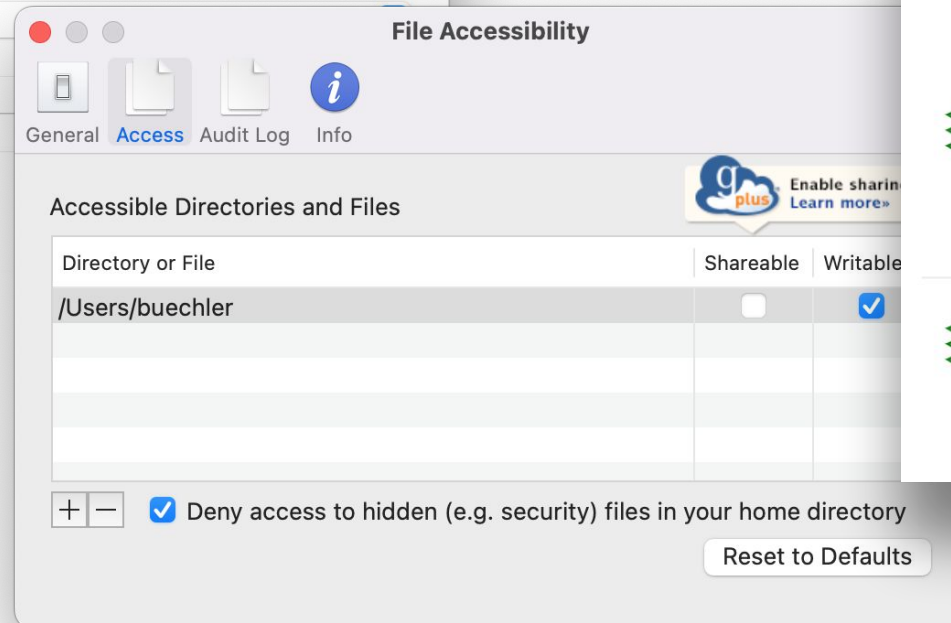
File Accessibility

General Access Audit Log Info

plus Enable sharin Learn more»

Accessible Directories and Files

| Directory or File | Shareable | Writable |
|---|---|---|
| /Users/buechler | ☐ | ☑ |
| | | |
| | | |
| | | |
| | | |

+ −

Deny access to hidden (e.g. security) files in your home directory

Reset to Defaults